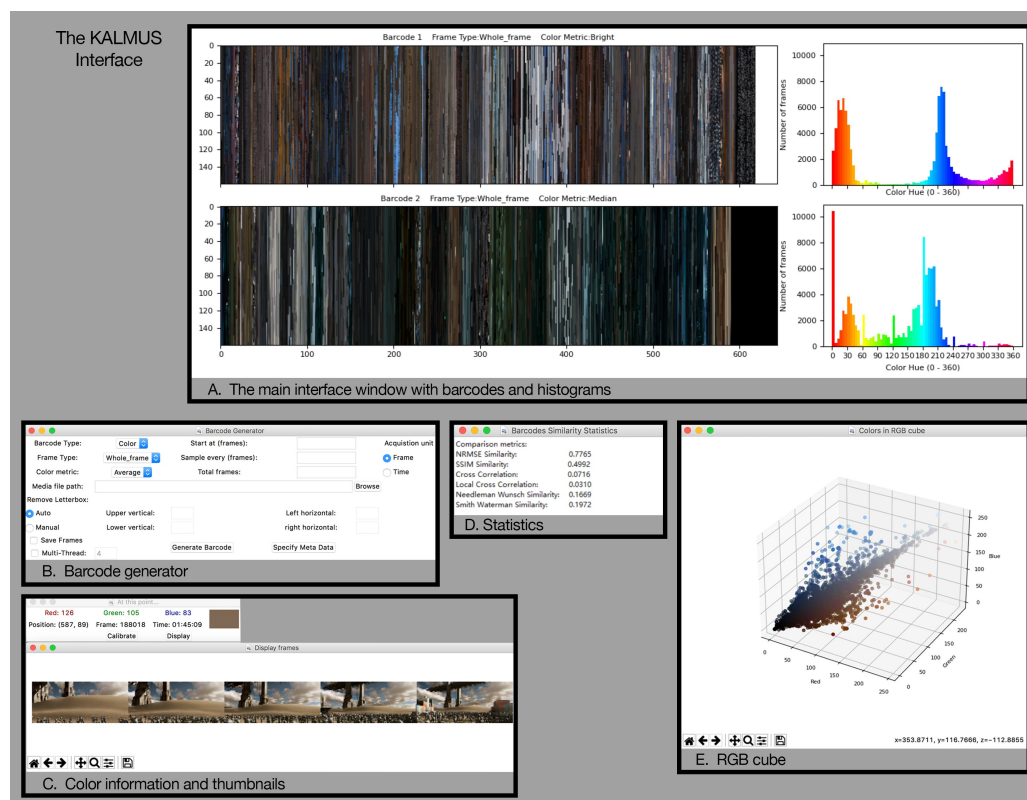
The KALMUS Interface

Barcode 1 Frame Type:Whole_frame Color Metric:Bright

0
20
40
60
80
100
120
140

Number of frames
10000
8000
6000
4000
2000
0
Color Hue (0 - 360)

Barcode 2 Frame Type:Whole_frame Color Metric:Median

0
20
40
60
80
100
120
140

0 100 200 300 400 500 600

Number of frames
10000
8000
6000
4000
2000
0
0 30 60 90 120 150 180 210 240 270 300 330 360
Color Hue (0 - 360)

A. The main interface window with barcodes and histograms

Barcode Generator

Barcode Type: Color
Start at (frames):
Acquistion unit
Frame Type: Whole_frame
Sample every (frames):
Frame
Color metric: Average
Total frames:
Time
Media file path:
Browse
Remove Letterbox:
Auto
Upper vertical:
Left horizontal:
Manual
Lower vertical:
right horizontal:
Save Frames
Multi-Thread: 4
Generate Barcode
Specify Meta Data

B. Barcode generator

Barcodes Similarity Statistics

Comparison metrics:
| | |
|---|---|
| NRMSE Similarity: | 0.7765 |
| SSIM Similarity: | 0.4992 |
| Cross Correlation: | 0.0716 |
| Local Cross Correlation: | 0.0310 |
| Needleman Wunsch Similarity: | 0.1669 |
| Smith Waterman Similarity: | 0.1972 |

D. Statistics

Colors in RGB cube

250
200
150
100
50
0
Blue
0 50 100 150 200 250
Red
0 50 100 150 200 250
Green

x=353.8711, y=116.7666, z=-112.8855

E. RGB cube

At this point...
Red: 126 Green: 105 Blue: 83
Position: (587, 89) Frame: 188018 Time: 01:45:09
Calibrate Display

Display frames

C. Color information and thumbnails